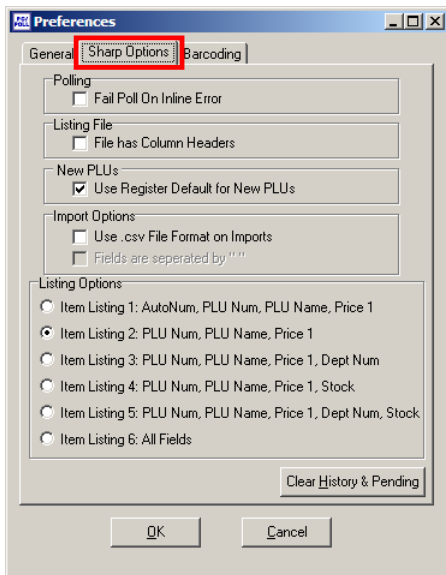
PC POLL Preferences

General | Sharp Options | Barcoding

Polling
Fail Poll On Inline Error

Listing File
File has Column Headers

New PLUs
Use Register Default for New PLUs

Import Options
Use .csv File Format on Imports
Fields are seperated by " "

Listing Options
Item Listing 1: AutoNum, PLU Num, PLU Name, Price 1
Item Listing 2: PLU Num, PLU Name, Price 1
Item Listing 3: PLU Num, PLU Name, Price 1, Dept Num
Item Listing 4: PLU Num, PLU Name, Price 1, Stock
Item Listing 5: PLU Num, PLU Name, Price 1, Dept Num, Stock
Item Listing 6: All Fields

Clear History & Pending

OK
Cancel